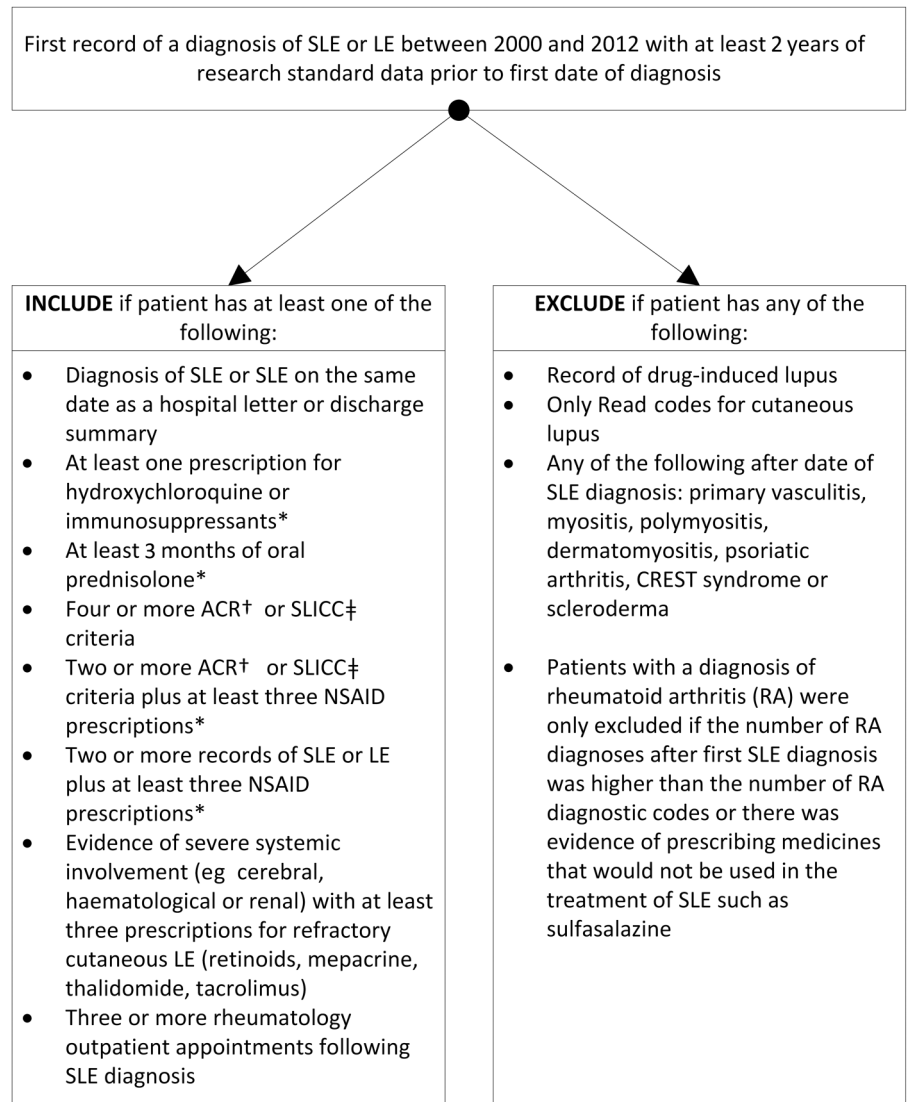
First record of a diagnosis of SLE or LE between 2000 and 2012 with at least 2 years of research standard data prior to first date of diagnosis

**INCLUDE** if patient has at least one of the following:

- Diagnosis of SLE or SLE on the same date as a hospital letter or discharge summary
- At least one prescription for hydroxychloroquine or immunosuppressants*
- At least 3 months of oral prednisolone*
- Four or more ACR† or SLICC‡ criteria
- Two or more ACR† or SLICC‡ criteria plus at least three NSAID prescriptions*
- Two or more records of SLE or LE plus at least three NSAID prescriptions*
- Evidence of severe systemic involvement (eg cerebral, haematological or renal) with at least three prescriptions for refractory cutaneous LE (retinoids, mepacrine, thalidomide, tacrolimus)
- Three or more rheumatology outpatient appointments following SLE diagnosis

**EXCLUDE** if patient has any of the following:

- Record of drug-induced lupus
- Only Read codes for cutaneous lupus
- Any of the following after date of SLE diagnosis: primary vasculitis, myositis, polymyositis, dermatomyositis, psoriatic arthritis, CREST syndrome or scleroderma

- Patients with a diagnosis of rheumatoid arthritis (RA) were only excluded if the number of RA diagnoses after first SLE diagnosis was higher than the number of RA diagnostic codes or there was evidence of prescribing medicines that would not be used in the treatment of SLE such as sulfasalazine